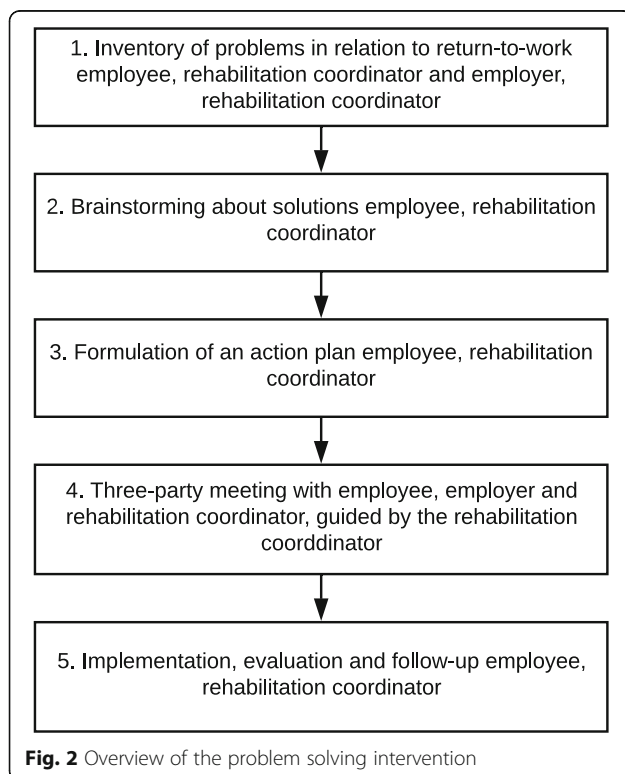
1. Inventory of problems in relation to return-to-work employee, rehabilitation coordinator and employer, rehabilitation coordinator

2. Brainstorming about solutions employee, rehabilitation coordinator

3. Formulation of an action plan employee, rehabilitation coordinator

4. Three-party meeting with employee, employer and rehabilitation coordinator, guided by the rehabilitation coorddinator

5. Implementation, evaluation and follow-up employee, rehabilitation coordinator

**Fig. 2** Overview of the problem solving intervention